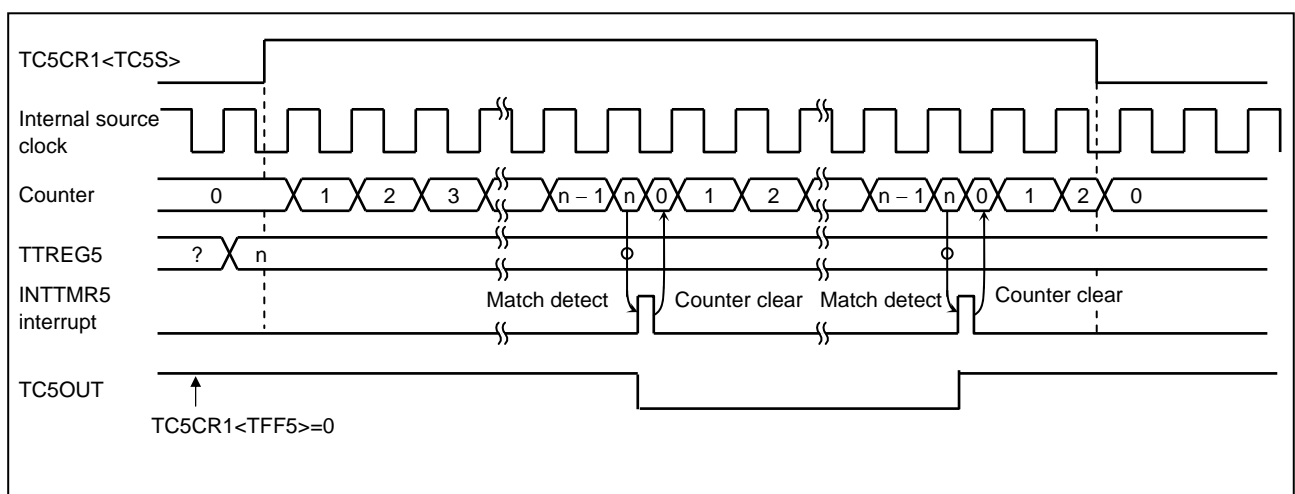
TC5CR1<TC5S>

Internal source clock

Counter

0

1

2

3

n – 1

n

0

1

2

n – 1

n

0

1

2

0

TTREG5

?

n

INTTMR5 interrupt

Match detect

Counter clear

Match detect

Counter clear

TC5OUT

TC5CR1<TFF5>=0